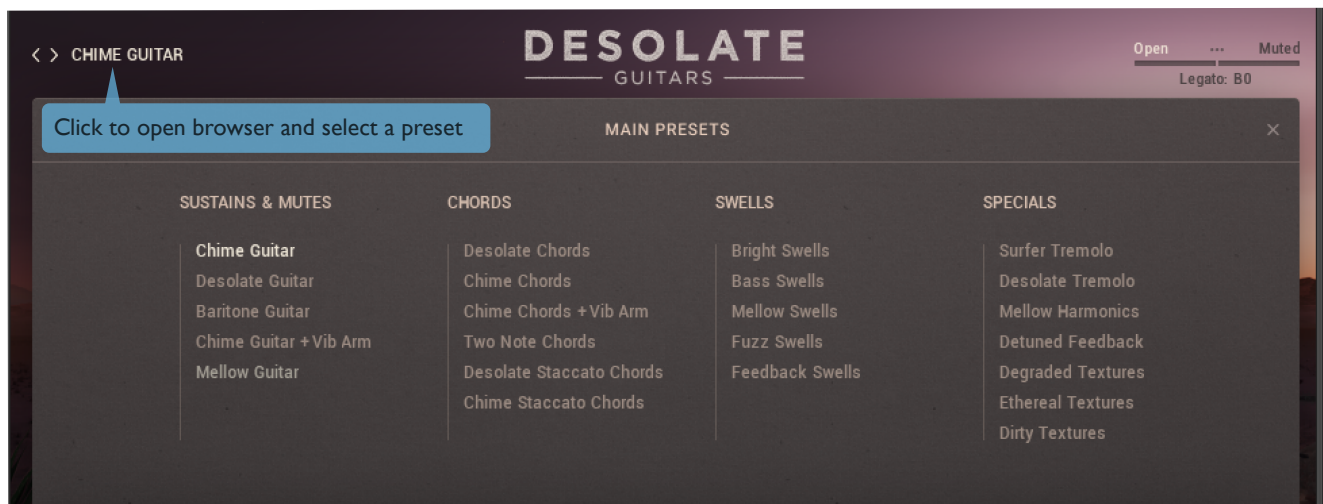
< > CHIME GUITAR

DESOLATE
GUITARS

Open ··· Muted
Legato: B0

Click to open browser and select a preset

MAIN PRESETS

×

SUSTAINS & MUTES

Chime Guitar
Desolate Guitar
Baritone Guitar
Chime Guitar + Vib Arm
Mellow Guitar

CHORDS

Desolate Chords
Chime Chords
Chime Chords + Vib Arm
Two Note Chords
Desolate Staccato Chords
Chime Staccato Chords

SWELLS

Bright Swells
Bass Swells
Mellow Swells
Fuzz Swells
Feedback Swells

SPECIALS

Surfer Tremolo
Desolate Tremolo
Mellow Harmonics
Detuned Feedback
Degraded Textures
Ethereal Textures
Dirty Textures